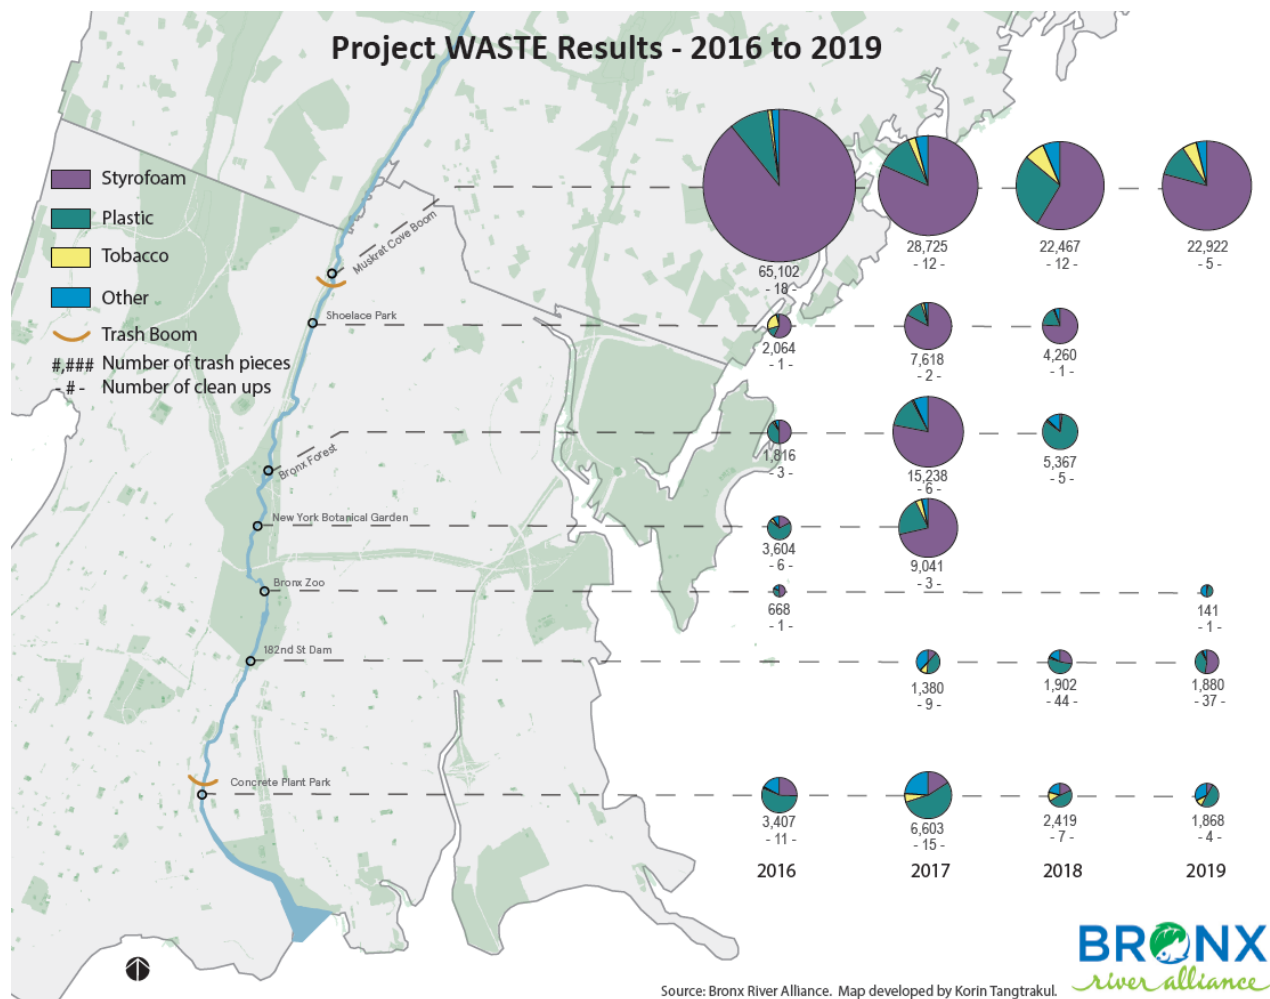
Project WASTE Results - 2016 to 2019

Styrofoam
Plastic
Tobacco
Other
Trash Boom
#,### Number of trash pieces
- # - Number of clean ups

Muskrat Cove Boom
Shoelace Park
Bronx Forest
New York Botanical Garden
Bronx Zoo
182nd St Dam
Concrete Plant Park

65,102
- 18 -

28,725
- 12 -

22,467
- 12 -

22,922
- 5 -

2,064
- 1 -

7,618
- 2 -

4,260
- 1 -

1,816
- 3 -

15,238
- 6 -

5,367
- 5 -

3,604
- 6 -

9,041
- 3 -

668
- 1 -

141
- 1 -

1,380
- 9 -

1,902
- 44 -

1,880
- 37 -

3,407
- 11 -

6,603
- 15 -

2,419
- 7 -

1,868
- 4 -

2016 2017 2018 2019

BRONX
river alliance

Source: Bronx River Alliance. Map developed by Korin Tangtrakul.